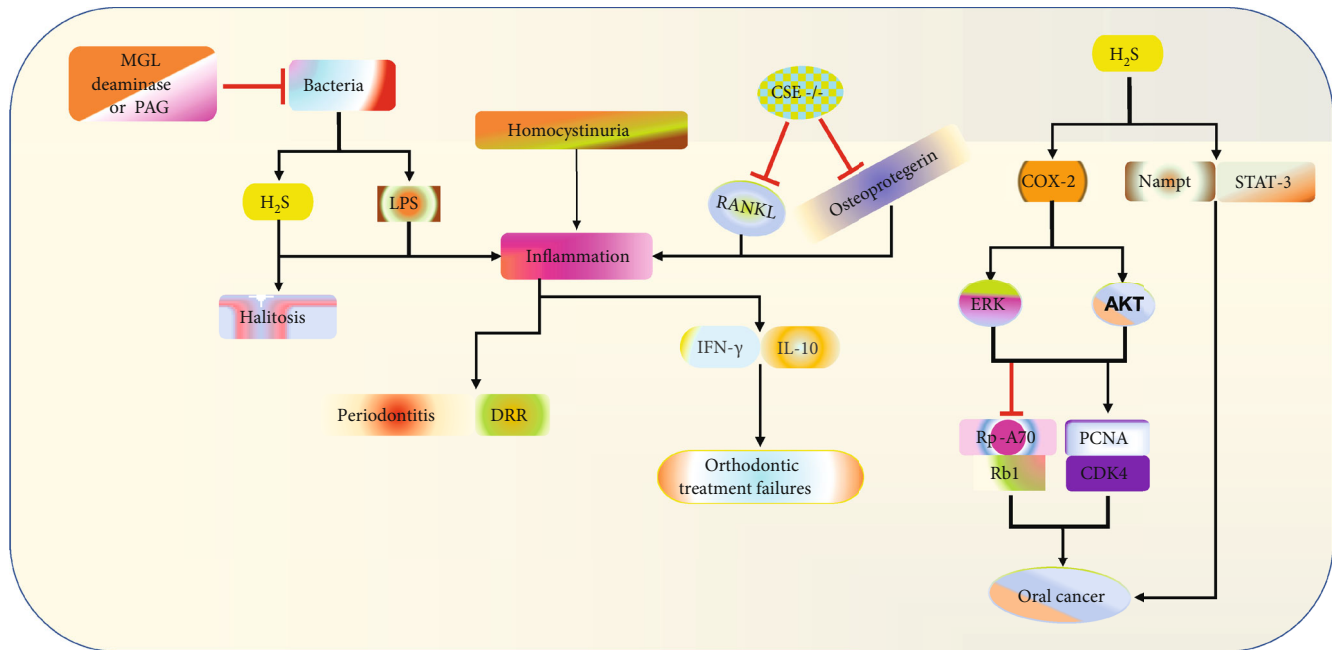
MGL deaminase or PAG

Bacteria

H$_2$S

LPS

Halitosis

Homocystinuria

Inflammation

CSE -/-

RANKL

Osteoprotegerin

IFN-γ

IL-10

Periodontitis

DRR

Orthodontic treatment failures

H$_2$S

COX-2

Nampt

STAT-3

ERK

AKT

Rp-A70

Rb1

PCNA

CDK4

Oral cancer